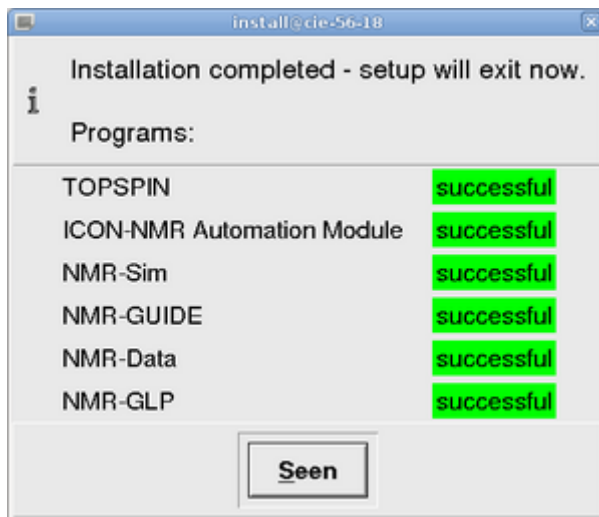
install@cie-56-18

i

Installation completed - setup will exit now.

Programs:

| | |
|---|---|
| TOPSPIN | successful |
| ICON-NMR Automation Module | successful |
| NMR-Sim | successful |
| NMR-GUIDE | successful |
| NMR-Data | successful |
| NMR-GLP | successful |

Seen